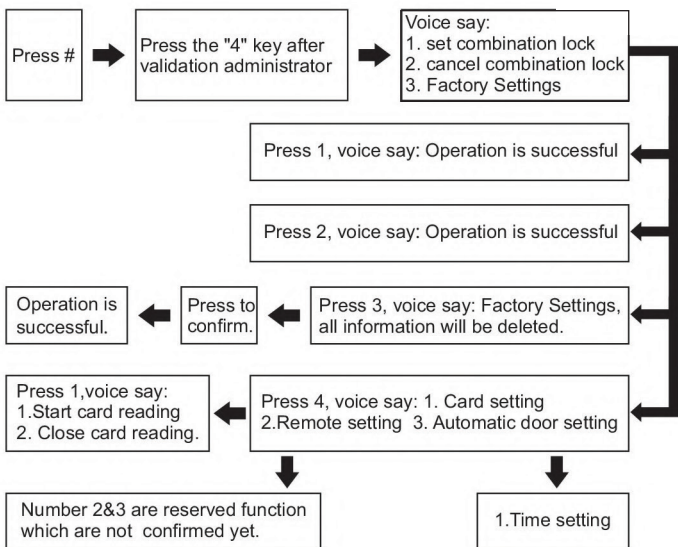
Press #

Press the "4" key after validation administrator

Voice say:
1. set combination lock
2. cancel combination lock
3. Factory Settings

Press 1, voice say: Operation is successful

Press 2, voice say: Operation is successful

Operation is successful.

Press to confirm.

Press 3, voice say: Factory Settings, all information will be deleted.

Press 1,voice say:
1.Start card reading
2. Close card reading.

Press 4, voice say: 1. Card setting
2.Remote setting 3. Automatic door setting

Number 2&3 are reserved function which are not confirmed yet.

1.Time setting